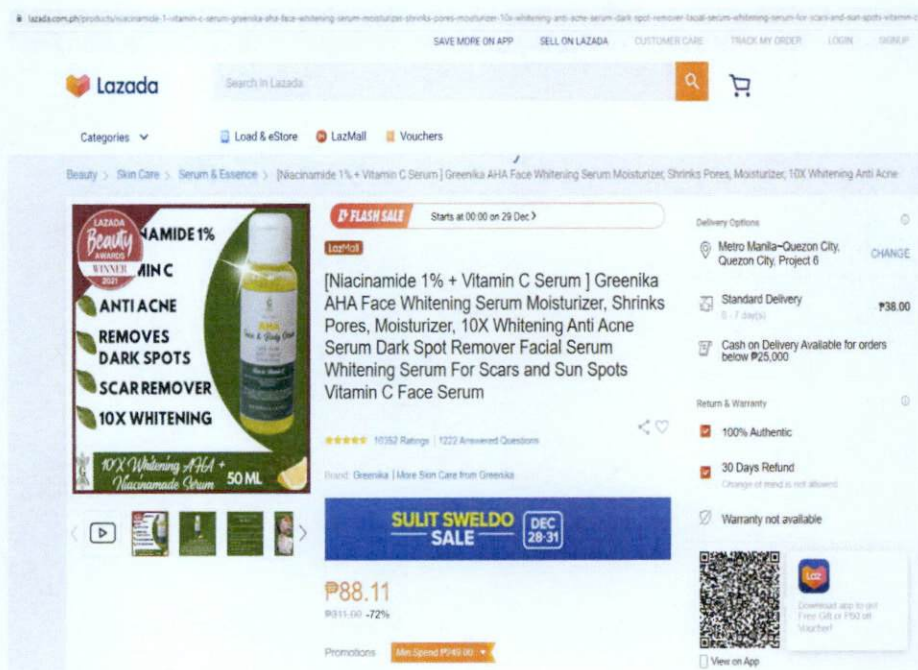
lazada.com.ph/products/niacinamide-1-vitamin-c-serum-greenika-aha-face-whitening-serum-moisturizer-shrinks-pores-moisturizer-10x-whitening-anti-acne-serum-dark-spot-remover-facial-serum-whitening-serum-for-scars-and-sun-spots-vitamin-c

SAVE MORE ON APP SELL ON LAZADA CUSTOMER CARE TRACK MY ORDER LOGIN SIGNUP

Lazada

Search in Lazada

Categories

Load & eStore LazMall Vouchers

Beauty > Skin Care > Serum & Essence > [Niacinamide 1% + Vitamin C Serum] Greenika AHA Face Whitening Serum Moisturizer, Shrinks Pores, Moisturizer, 10X Whitening Anti Acne

LAZADA Beauty AWARDS WINNER 2021

NIACINAMIDE 1%

VITAMIN C

ANTI ACNE

REMOVES DARK SPOTS

SCAR REMOVER

10X WHITENING

AHA Face & Body Cream

10X Whitening AHA + Niacinamide Serum 50 ML

FLASH SALE Starts at 00:00 on 29 Dec

LazMall

[Niacinamide 1% + Vitamin C Serum ] Greenika AHA Face Whitening Serum Moisturizer, Shrinks Pores, Moisturizer, 10X Whitening Anti Acne Serum Dark Spot Remover Facial Serum Whitening Serum For Scars and Sun Spots Vitamin C Face Serum

10352 Ratings | 1222 Answered Questions

Brand: Greenika | More Skin Care from Greenika

SULIT SWELDO SALE DEC 28-31

₱88.11

₱311.00 -72%

Promotions Min Spend ₱749.00

Delivery Options

Metro Manila~Quezon City, Quezon City, Project 6 CHANGE

Standard Delivery ₱38.00
5 - 7 day(s)

Cash on Delivery Available for orders below ₱25,000

Return & Warranty

100% Authentic

30 Days Refund
Change of mind is not allowed

Warranty not available

Laz

Download app to get Free Gift or P50 off Voucher!

View on App